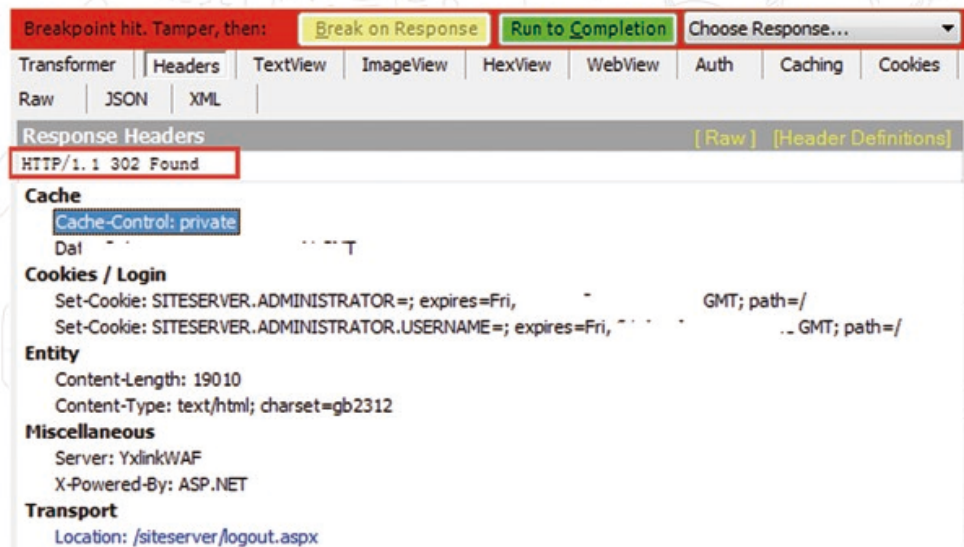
Breakpoint hit. Tamper, then: Break on Response Run to Completion Choose Response...

Transformer | Headers | TextView | ImageView | HexView | WebView | Auth | Caching | Cookies
Raw | JSON | XML

Response Headers [Raw] [Header Definitions]

HTTP/1.1 302 Found

Cache
Cache-Control: private
Dat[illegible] T

Cookies / Login
Set-Cookie: SITESERVER.ADMINISTRATOR=; expires=Fri, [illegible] GMT; path=/
Set-Cookie: SITESERVER.ADMINISTRATOR.USERNAME=; expires=Fri, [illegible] GMT; path=/

Entity
Content-Length: 19010
Content-Type: text/html; charset=gb2312

Miscellaneous
Server: YxlinkWAF
X-Powered-By: ASP.NET

Transport
Location: /siteserver/logout.aspx